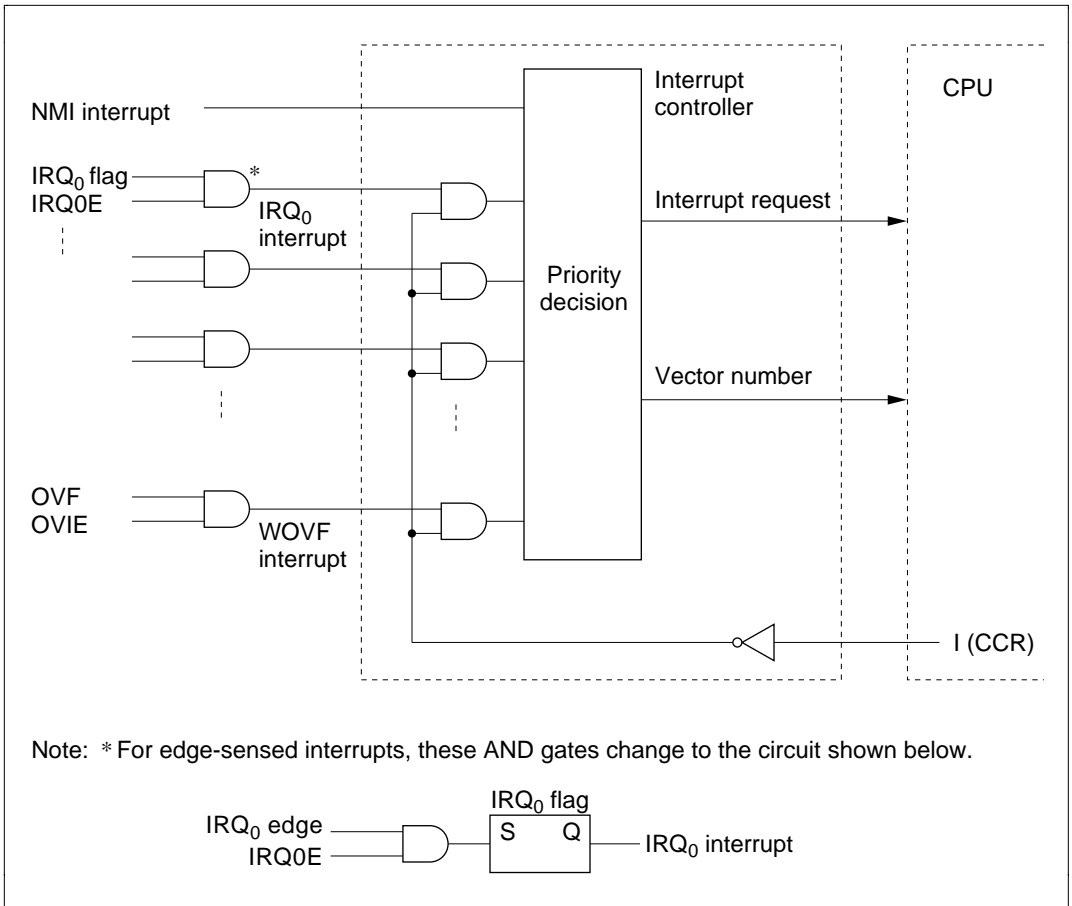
Interrupt controller

CPU

NMI interrupt

$IRQ_0$ flag
IRQ0E

*

$IRQ_0$ interrupt

Interrupt request

Priority decision

Vector number

OVF
OVIE

WOVF interrupt

I (CCR)

Note: * For edge-sensed interrupts, these AND gates change to the circuit shown below.

$IRQ_0$ flag

$IRQ_0$ edge
IRQ0E

S Q

$IRQ_0$ interrupt